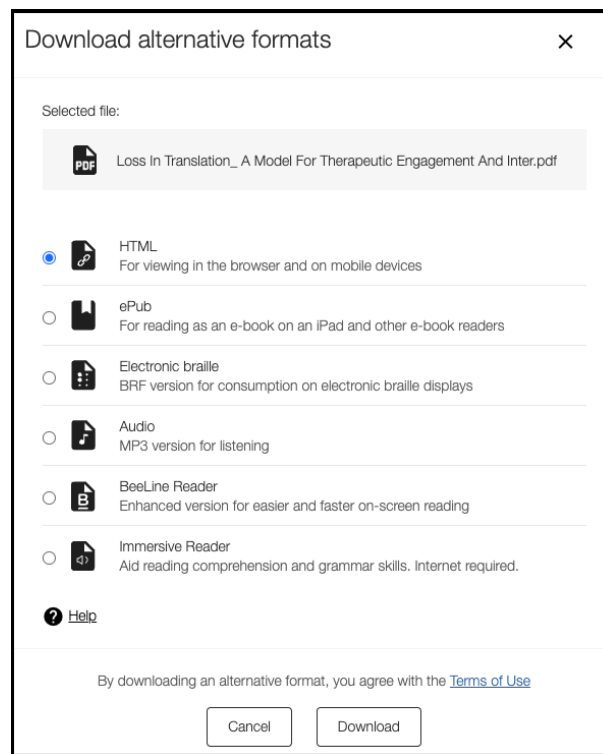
Download alternative formats ×

Selected file:

PDF Loss In Translation_ A Model For Therapeutic Engagement And Inter.pdf

HTML
For viewing in the browser and on mobile devices

ePub
For reading as an e-book on an iPad and other e-book readers

Electronic braille
BRF version for consumption on electronic braille displays

Audio
MP3 version for listening

BeeLine Reader
Enhanced version for easier and faster on-screen reading

Immersive Reader
Aid reading comprehension and grammar skills. Internet required.

Help

By downloading an alternative format, you agree with the Terms of Use

Cancel Download